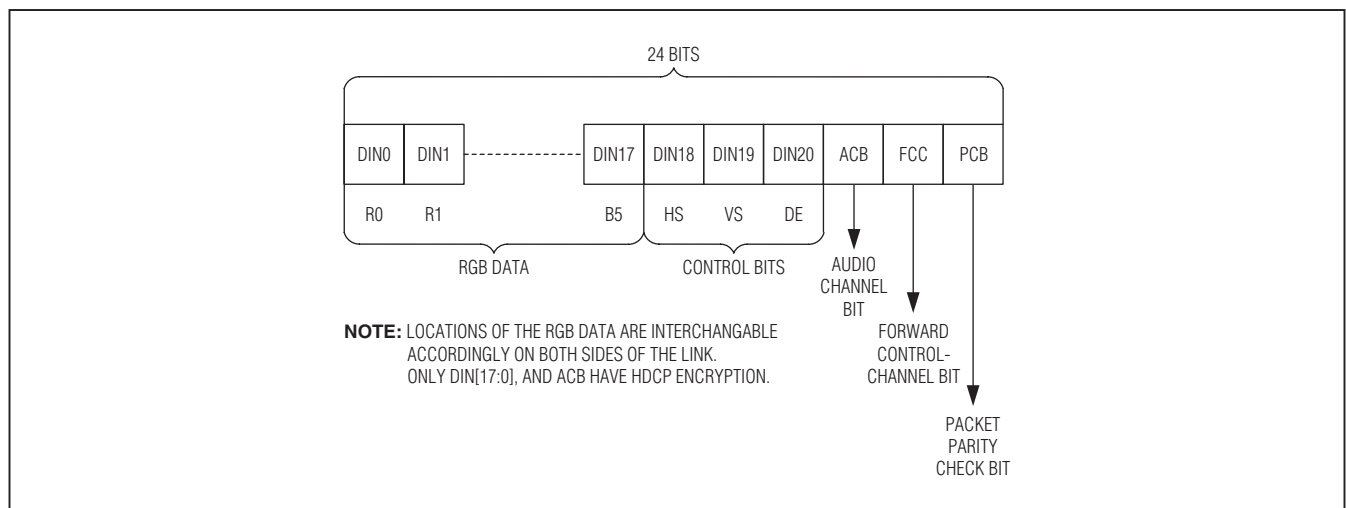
24 BITS

| DIN0 | DIN1 | | DIN17 | DIN18 | DIN19 | DIN20 | ACB | FCC | PCB |
|---|---|---|---|---|---|---|---|---|---|

R0 R1 B5 HS VS DE

RGB DATA

CONTROL BITS

AUDIO CHANNEL BIT

FORWARD CONTROL-CHANNEL BIT

PACKET PARITY CHECK BIT

NOTE: LOCATIONS OF THE RGB DATA ARE INTERCHANGABLE ACCORDINGLY ON BOTH SIDES OF THE LINK. ONLY DIN[17:0], AND ACB HAVE HDCP ENCRYPTION.